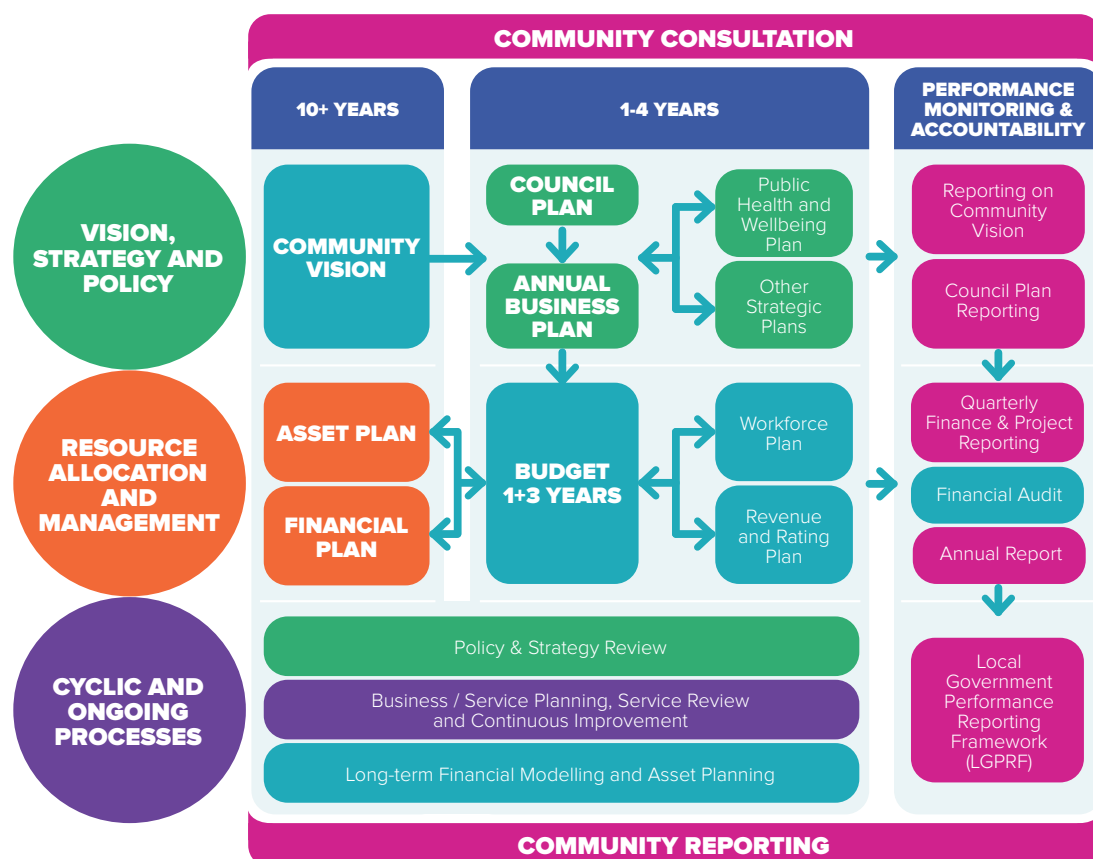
COMMUNITY CONSULTATION

10+ YEARS

1-4 YEARS

PERFORMANCE MONITORING & ACCOUNTABILITY

VISION, STRATEGY AND POLICY

COMMUNITY VISION

COUNCIL PLAN

ANNUAL BUSINESS PLAN

Public Health and Wellbeing Plan

Other Strategic Plans

Reporting on Community Vision

Council Plan Reporting

RESOURCE ALLOCATION AND MANAGEMENT

ASSET PLAN

FINANCIAL PLAN

BUDGET 1+3 YEARS

Workforce Plan

Revenue and Rating Plan

Quarterly Finance & Project Reporting

Financial Audit

Annual Report

CYCLIC AND ONGOING PROCESSES

Policy & Strategy Review

Business / Service Planning, Service Review and Continuous Improvement

Long-term Financial Modelling and Asset Planning

Local Government Performance Reporting Framework (LGPRF)

COMMUNITY REPORTING